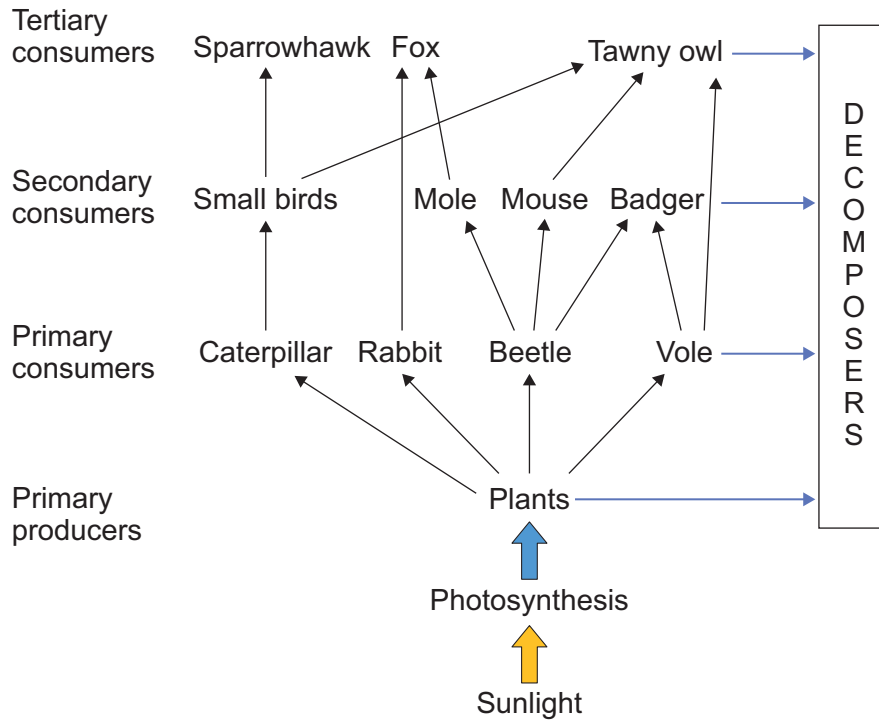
Tertiary consumers

Sparrowhawk Fox Tawny owl

Secondary consumers

Small birds Mole Mouse Badger

Primary consumers

Caterpillar Rabbit Beetle Vole

Primary producers

Plants

Photosynthesis

Sunlight

DECOMPOSERS